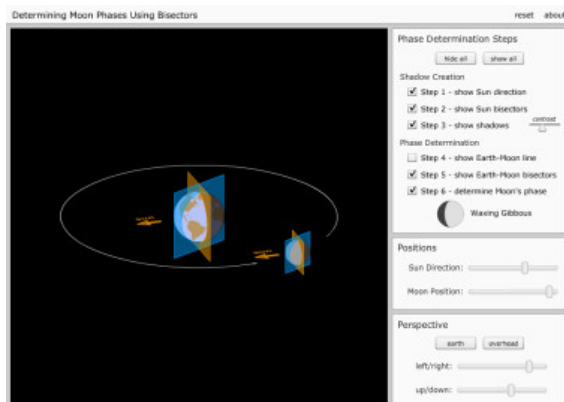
Determining Moon Phases Using Bisectors

reset about

Phase Determination Steps

hide all show all

Shadow Creation

Step 1 - show Sun direction

Step 2 - show Sun bisectors

Step 3 - show shadows

contrast

Phase Determination

Step 4 - show Earth-Moon line

Step 5 - show Earth-Moon bisectors

Step 6 - determine Moon's phase

Waxing Gibbous

Positions

Sun Direction:

Moon Position:

Perspective

earth overhead

left/right:

up/down: